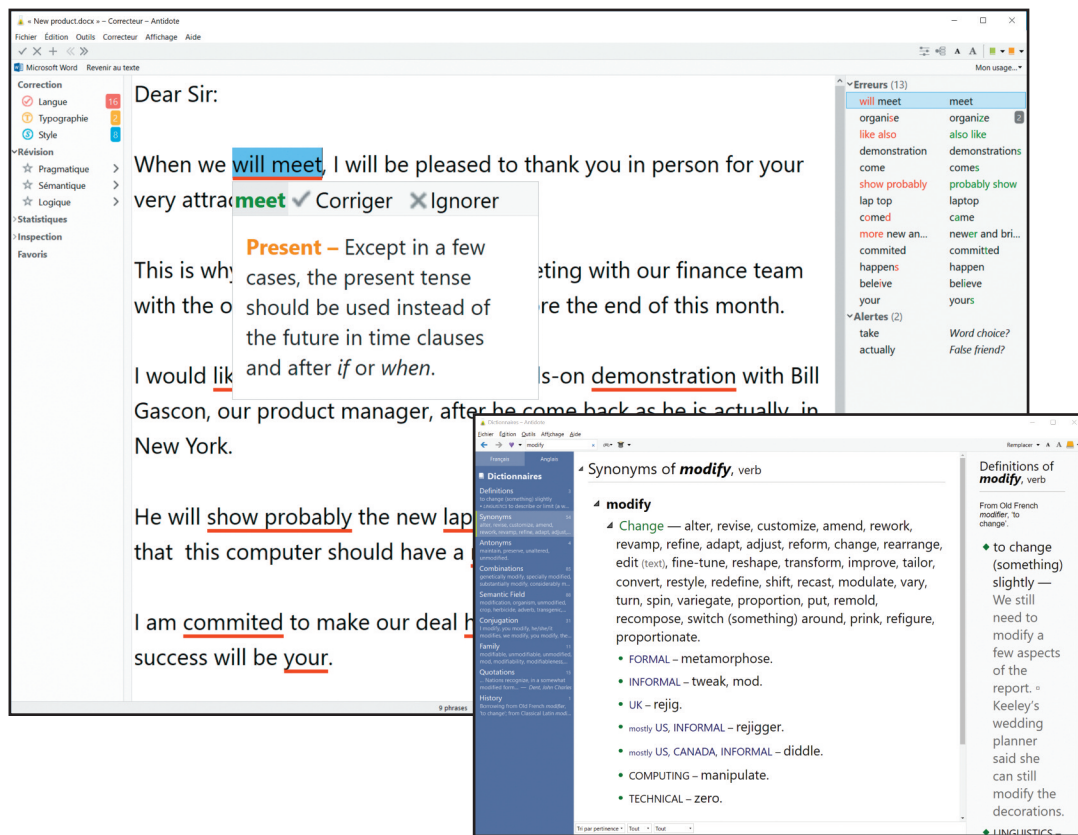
« New product.docx » – Correcteur – Antidote

Fichier Édition Outils Correcteur Affichage Aide

Microsoft Word Revenir au texte Mon usage...

Correction
Langue 16
Typographie 2
Style 8
Révision
Pragmatique
Sémantique
Logique
Statistiques
Inspection
Favoris

Dear Sir:

When we will meet, I will be pleased to thank you in person for your very attrac

meet ✓ Corriger ✕ Ignorer

Present – Except in a few cases, the present tense should be used instead of the future in time clauses and after *if* or *when*.

This is why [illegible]eting with our finance team with the o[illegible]re the end of this month.

I would lik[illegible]s-on demonstration with Bill Gascon, our product manager, after he come back as he is actually in New York.

He will show probably the new lap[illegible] that this computer should have a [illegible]

I am commited to make our deal h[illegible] success will be your.

9 phrases

Erreurs (13)

| | |
|---|---|
| will meet | meet |
| organise | organize 2 |
| like also | also like |
| demonstration | demonstrations |
| come | comes |
| show probably | probably show |
| lap top | laptop |
| comed | came |
| more new an... | newer and bri... |
| commited | committed |
| happens | happen |
| beleive | believe |
| your | yours |

Alertes (2)

| | |
|---|---|
| take | *Word choice?* |
| actually | *False friend?* |

Dictionnaires – Antidote

Fichier Édition Outils Affichage Aide

modify

Remplacer

Français Anglais

Dictionnaires
Definitions
to change (something) slightly
Synonyms
alter, revise, customize, amend, rework, revamp, refine, adapt, adjust, reform, change...
Antonyms
maintain, preserve, unaltered, unmodified.
Combinations
genetically modify, specially modified, substantially modify, considerably m...
Semantic Field
modification, organism, unmodified, crop, herbicide, advent, transgenic,...
Conjugation
I modify, you modify, he/she/it modifies, we modify, you modify, the...
Family
modifiable, unmodifiable, unmodified, mod, modifiability, modifiableness...
Quotations
... Nations recognize, in a somewhat modified form... — Diet. John Charles
History
Borrowing from Old French modifier, 'to change'; from Classical Latin modific...

Synonyms of *modify*, verb

modify

Change — alter, revise, customize, amend, rework, revamp, refine, adapt, adjust, reform, change, rearrange, edit (text), fine-tune, reshape, transform, improve, tailor, convert, restyle, redefine, shift, recast, modulate, vary, turn, spin, variegate, proportion, put, remold, recompose, switch (something) around, prink, refigure, proportionate.

FORMAL – metamorphose.

INFORMAL – tweak, mod.

UK – rejig.

mostly US, INFORMAL – rejigger.

mostly US, CANADA, INFORMAL – diddle.

COMPUTING – manipulate.

TECHNICAL – zero.

Definitions of *modify*, verb

From Old French *modifier*, 'to change'.

to change (something) slightly — We still need to modify a few aspects of the report. Keeley's wedding planner said she can still modify the decorations.

LINGUISTICS –

Tri par pertinence Tout Tout